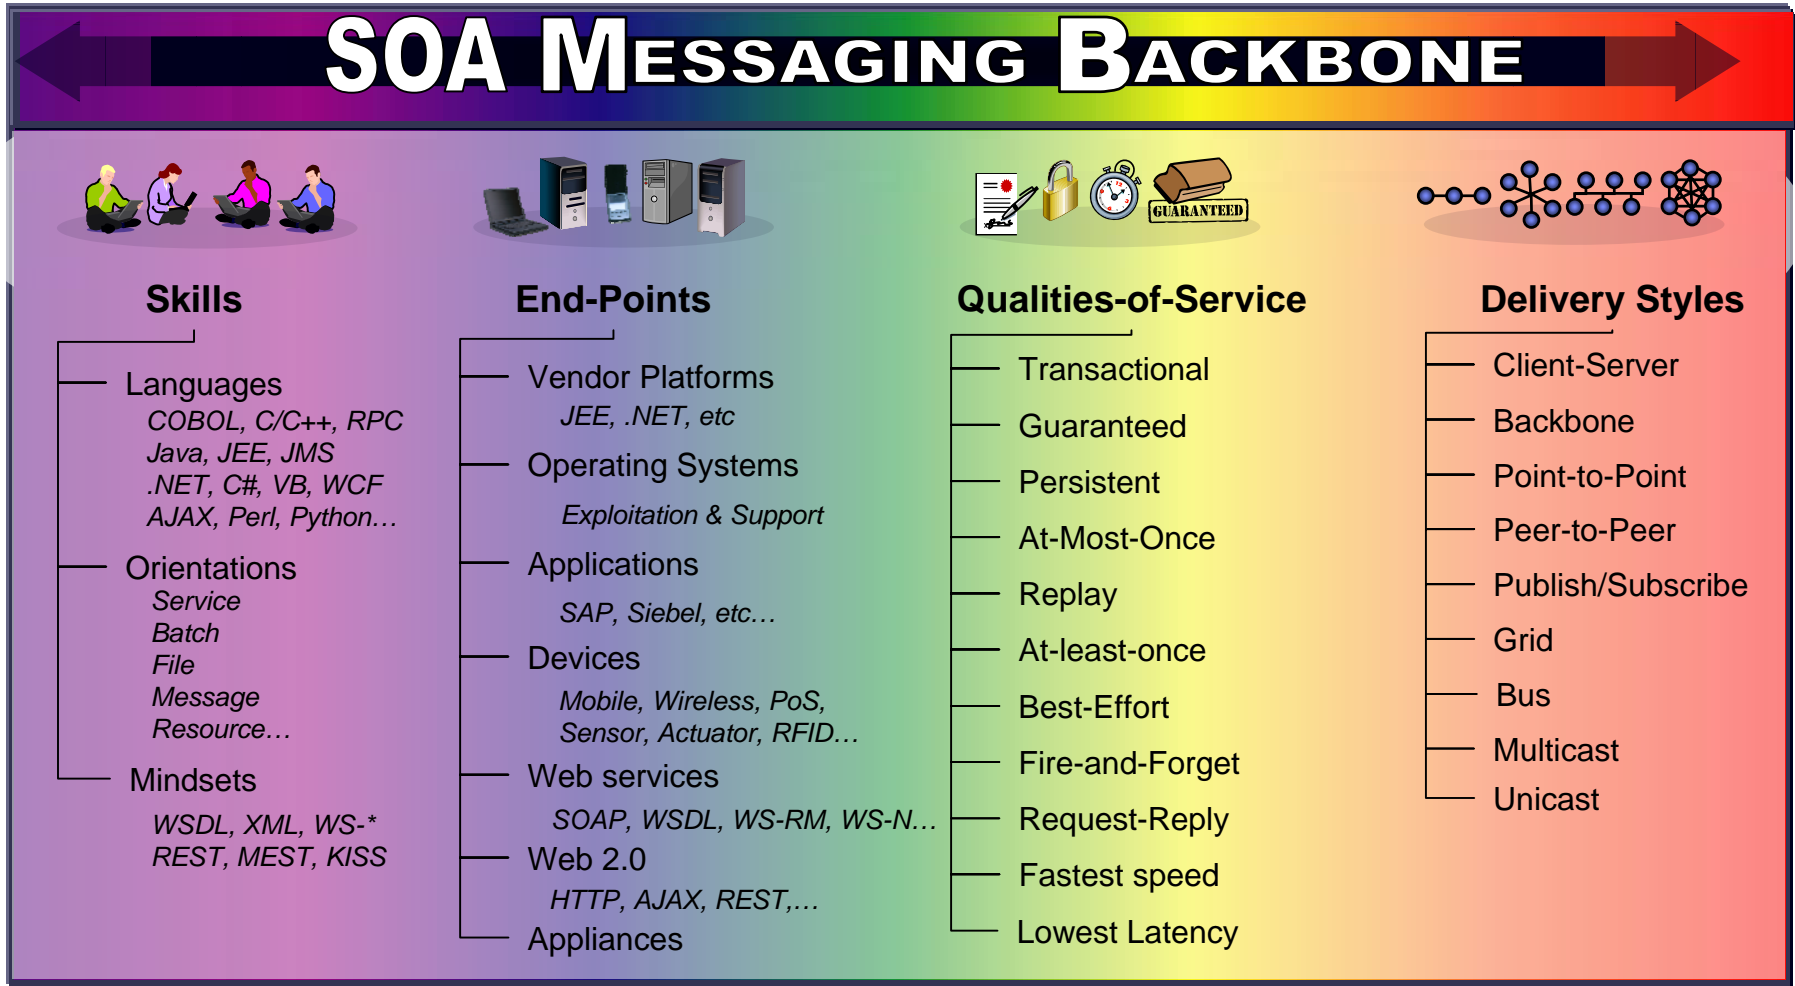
SOA MESSAGING BACKBONE

GUARANTEED

Skills

Languages
COBOL, C/C++, RPC
Java, JEE, JMS
.NET, C#, VB, WCF
AJAX, Perl, Python…

Orientations
Service
Batch
File
Message
Resource…

Mindsets
WSDL, XML, WS-*
REST, MEST, KISS

End-Points

Vendor Platforms
JEE, .NET, etc

Operating Systems
Exploitation & Support

Applications
SAP, Siebel, etc…

Devices
Mobile, Wireless, PoS,
Sensor, Actuator, RFID…

Web services
SOAP, WSDL, WS-RM, WS-N…

Web 2.0
HTTP, AJAX, REST,…

Appliances

Qualities-of-Service

Transactional
Guaranteed
Persistent
At-Most-Once
Replay
At-least-once
Best-Effort
Fire-and-Forget
Request-Reply
Fastest speed
Lowest Latency

Delivery Styles

Client-Server
Backbone
Point-to-Point
Peer-to-Peer
Publish/Subscribe
Grid
Bus
Multicast
Unicast